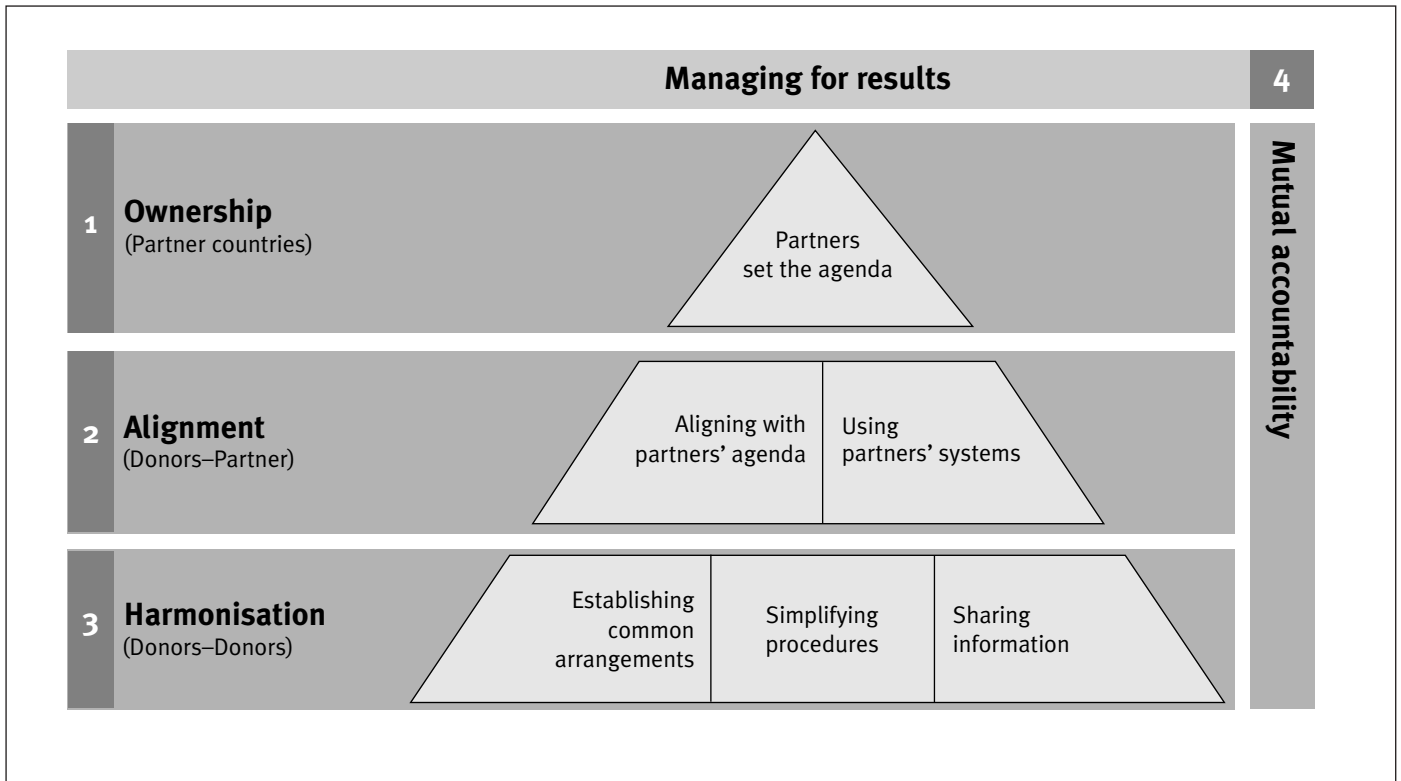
Managing for results

4

1 Ownership
(Partner countries)

Partners set the agenda

2 Alignment
(Donors–Partner)

Aligning with partners' agenda

Using partners' systems

3 Harmonisation
(Donors–Donors)

Establishing common arrangements

Simplifying procedures

Sharing information

Mutual accountability